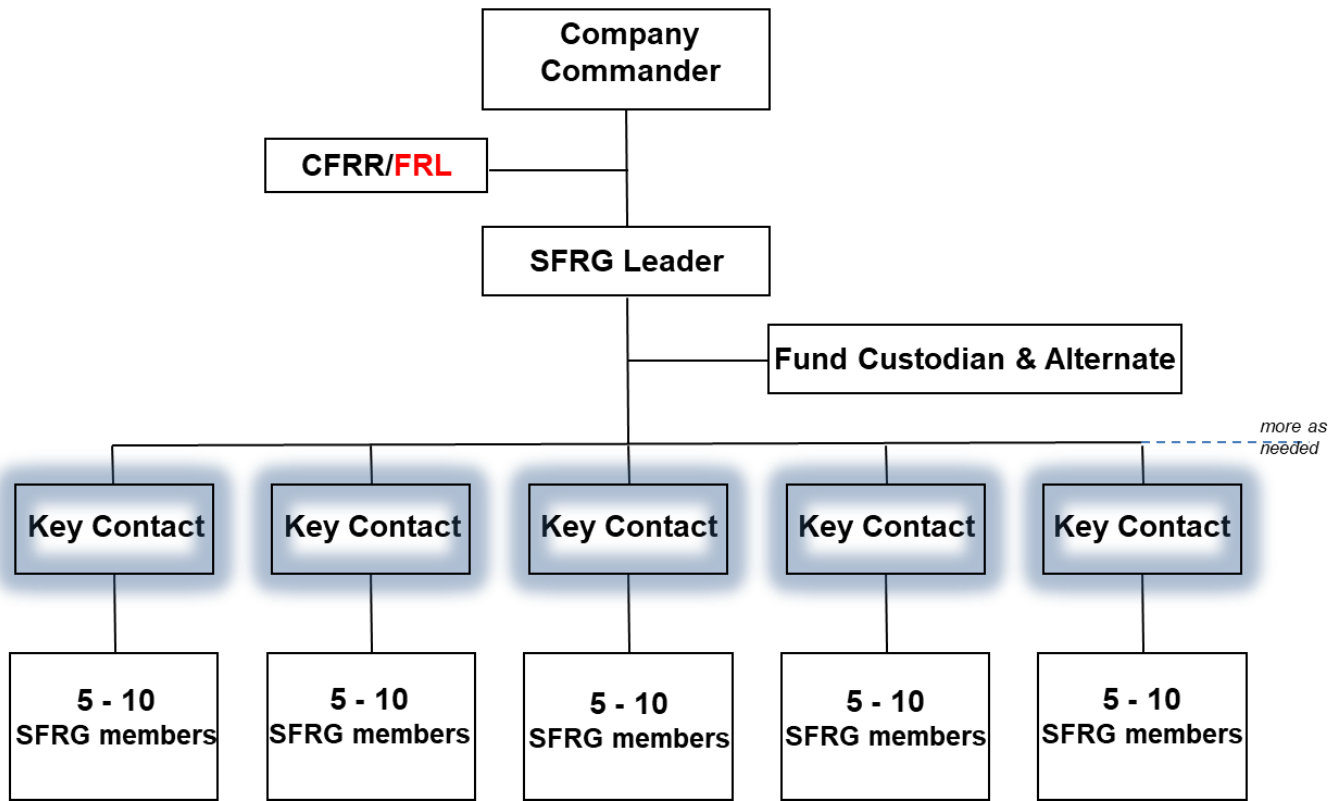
Company Commander

CFRR/FRL

SFRG Leader

Fund Custodian & Alternate

more as needed

Key Contact

Key Contact

Key Contact

Key Contact

Key Contact

5 - 10 SFRG members

5 - 10 SFRG members

5 - 10 SFRG members

5 - 10 SFRG members

5 - 10 SFRG members